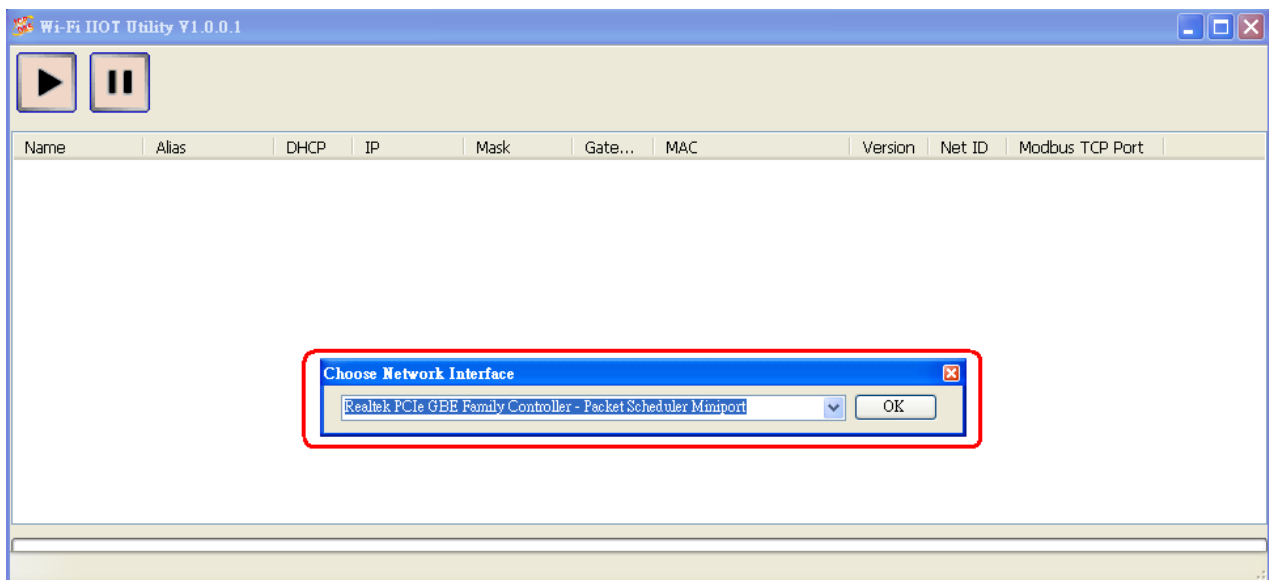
Wi-Fi IIOT Utility V1.0.0.1

| Name | Alias | DHCP | IP | Mask | Gate... | MAC | Version | Net ID | Modbus TCP Port |
|---|---|---|---|---|---|---|---|---|---|

Choose Network Interface

Realtek PCIe GBE Family Controller - Packet Scheduler Miniport

OK